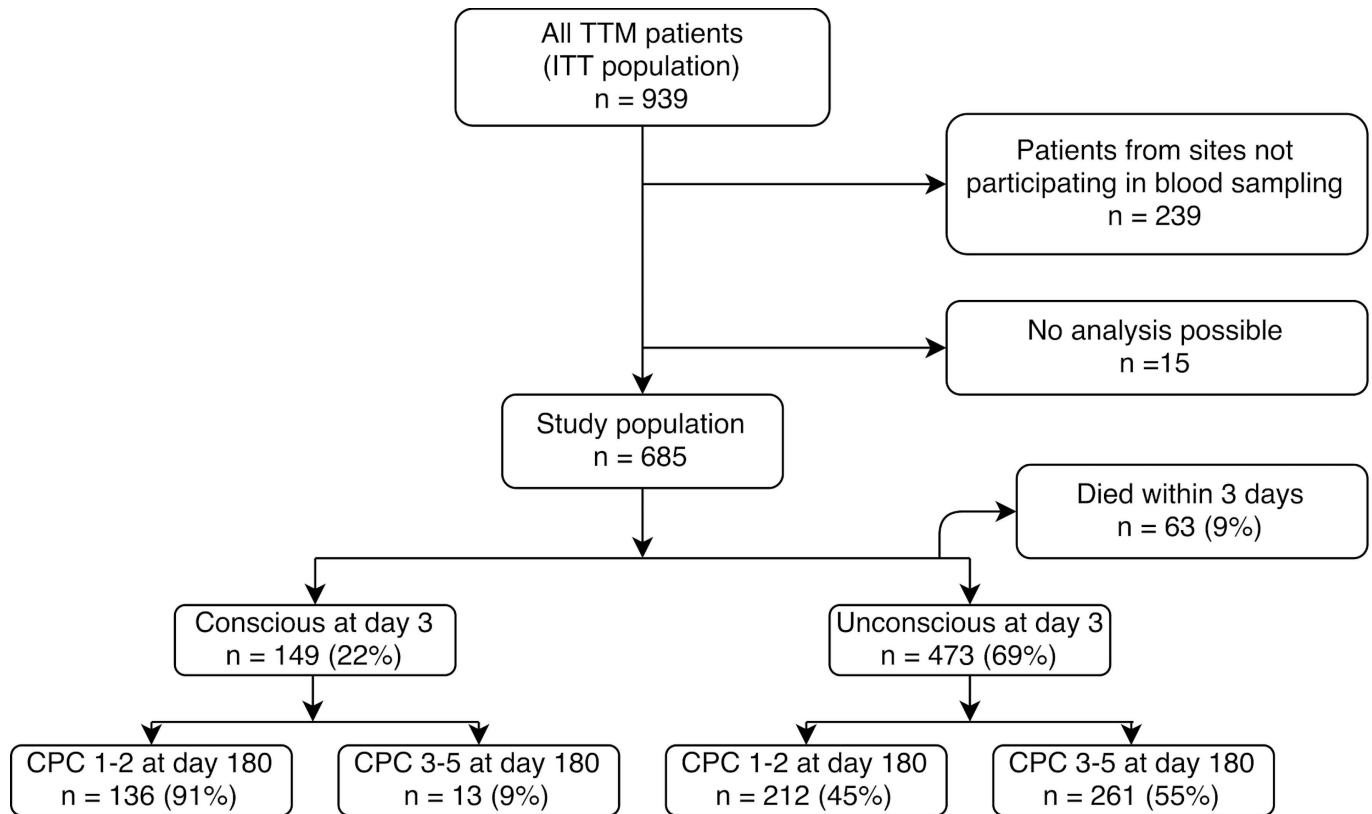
All TTM patients
(ITT population)
n = 939

Patients from sites not participating in blood sampling
n = 239

No analysis possible
n =15

Study population
n = 685

Died within 3 days
n = 63 (9%)

Conscious at day 3
n = 149 (22%)

Unconscious at day 3
n = 473 (69%)

CPC 1-2 at day 180
n = 136 (91%)

CPC 3-5 at day 180
n = 13 (9%)

CPC 1-2 at day 180
n = 212 (45%)

CPC 3-5 at day 180
n = 261 (55%)